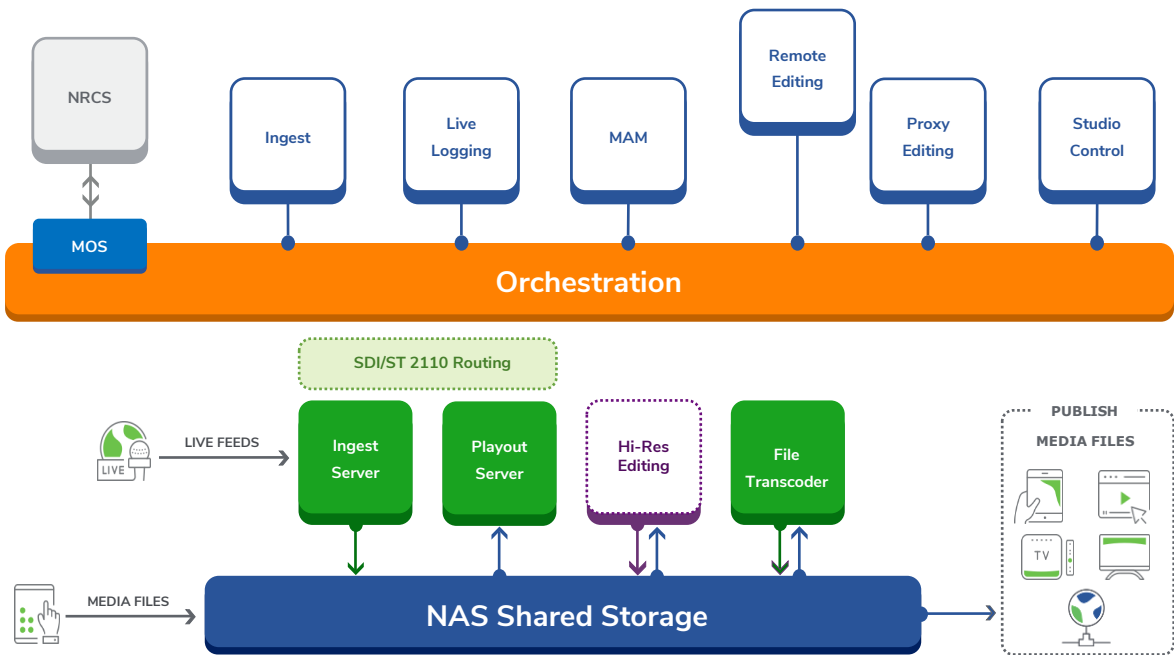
NRCS

MOS

Ingest

Live Logging

MAM

Remote Editing

Proxy Editing

Studio Control

Orchestration

SDI/ST 2110 Routing

LIVE

LIVE FEEDS

Ingest Server

Playout Server

Hi-Res Editing

File Transcoder

PUBLISH

MEDIA FILES

TV

MEDIA FILES

NAS Shared Storage